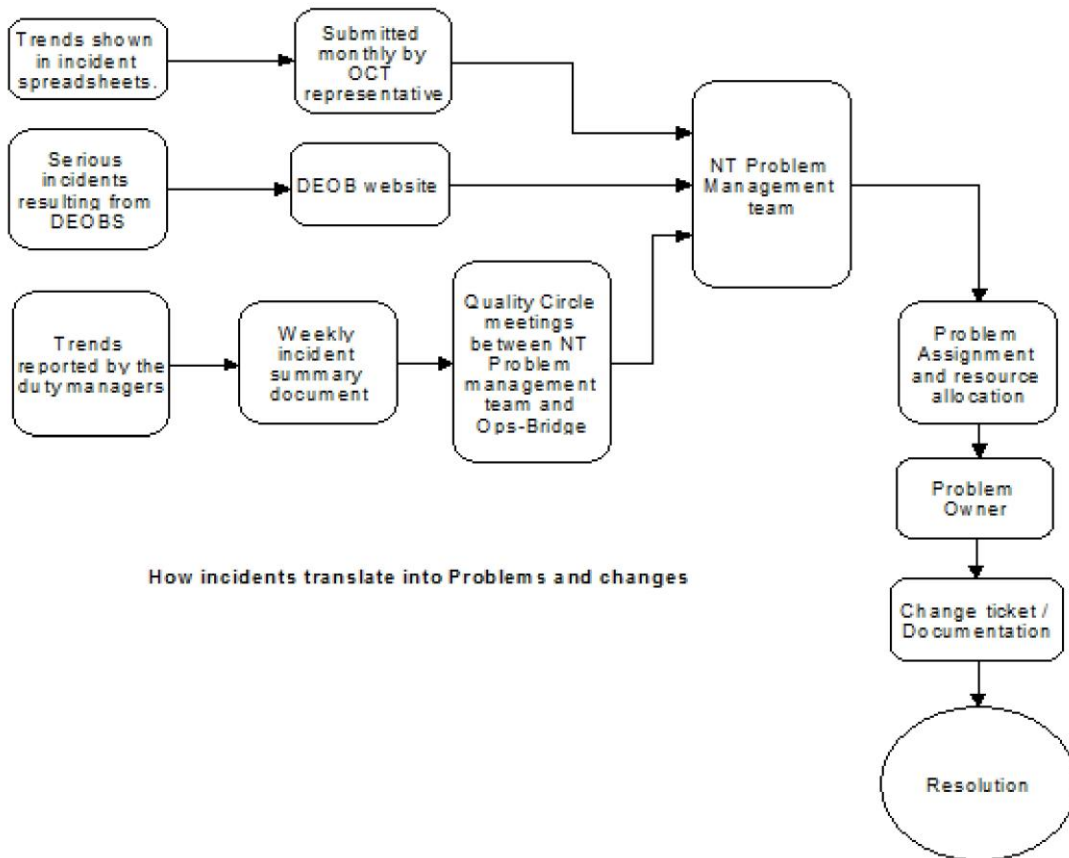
Trends shown in incident spreadsheets.

Submitted monthly by OCT representative

Serious incidents resulting from DEOBS

DEOB website

NT Problem Management team

Trends reported by the duty managers

Weekly incident summary document

Quality Circle meetings between NT Problem management team and Ops-Bridge

Problem Assignment and resource allocation

Problem Owner

How incidents translate into Problems and changes

Change ticket / Documentation

Resolution